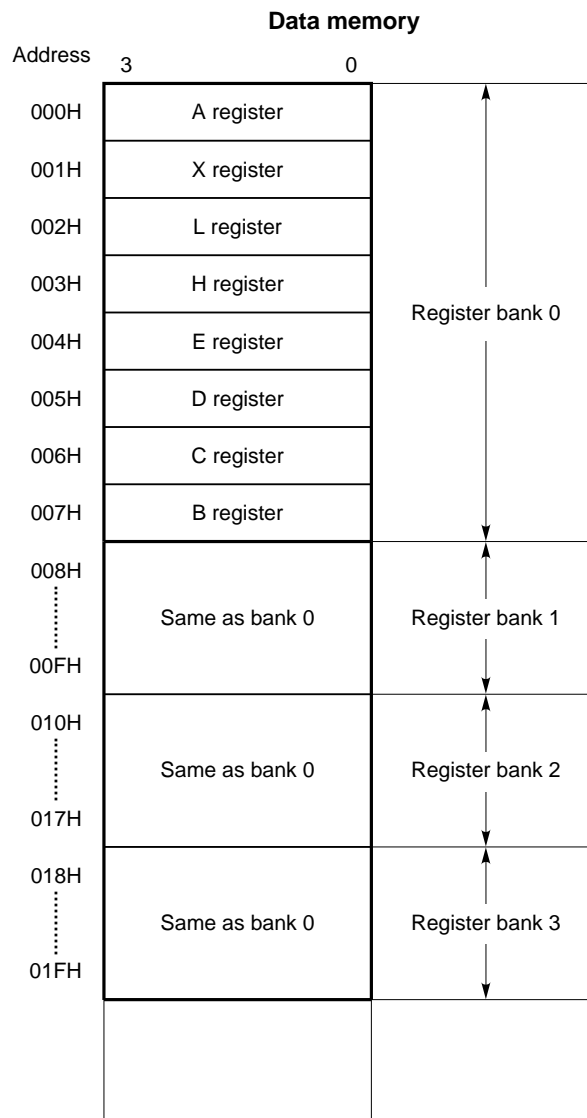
Data memory

Address 3 0

000H A register
001H X register
002H L register
003H H register
004H E register
005H D register
006H C register
007H B register

Register bank 0

008H
00FH
Same as bank 0
Register bank 1

010H
017H
Same as bank 0
Register bank 2

018H
01FH
Same as bank 0
Register bank 3